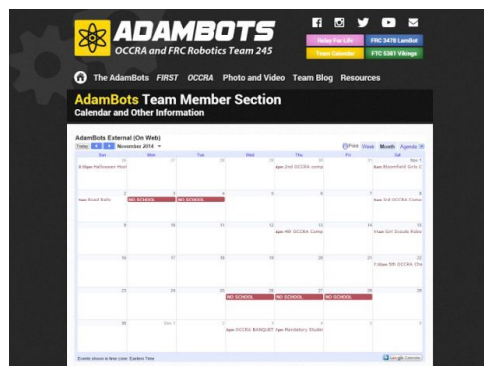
ADAMBOTS
OCCRA and FRC Robotics Team 245

Relay For Life
FRC 3478 LamBot
Team Calendar
FTC 5381 Vikings

The AdamBots FIRST OCCRA Photo and Video Team Blog Resources

AdamBots Team Member Section
Calendar and Other Information

AdamBots External (On Web)
Today November 2014
Print Week Month Agenda

| Sun | Mon | Tue | Wed | Thu | Fri | Sat |
|---|---|---|---|---|---|---|
| 26 8:00pm Halloween Hoo! | 27 | 28 | 29 | 30 4pm 2nd OCCRA comp | 31 | Nov 1 Bloomfield Girls C |
| 2 9am Road Rally | 3 NO SCHOOL | 4 NO SCHOOL | 5 | 6 | 7 | 8 9am 3rd OCCRA Comp |
| 9 | 10 | 11 | 12 | 13 4pm 4th OCCRA Comp | 14 | 15 11am Girl Scouts Robo |
| 16 | 17 | 18 | 19 | 20 | 21 | 22 7:30am 5th OCCRA Cht |
| 23 | 24 | 25 | 26 NO SCHOOL | 27 NO SCHOOL | 28 NO SCHOOL | 29 |
| 30 | Dec 1 | 2 | 3 6pm OCCRA BANQUET | 4 7pm Mandatory Stude | 5 | 6 |

Events shown in time zone: Eastern Time
Google Calendar